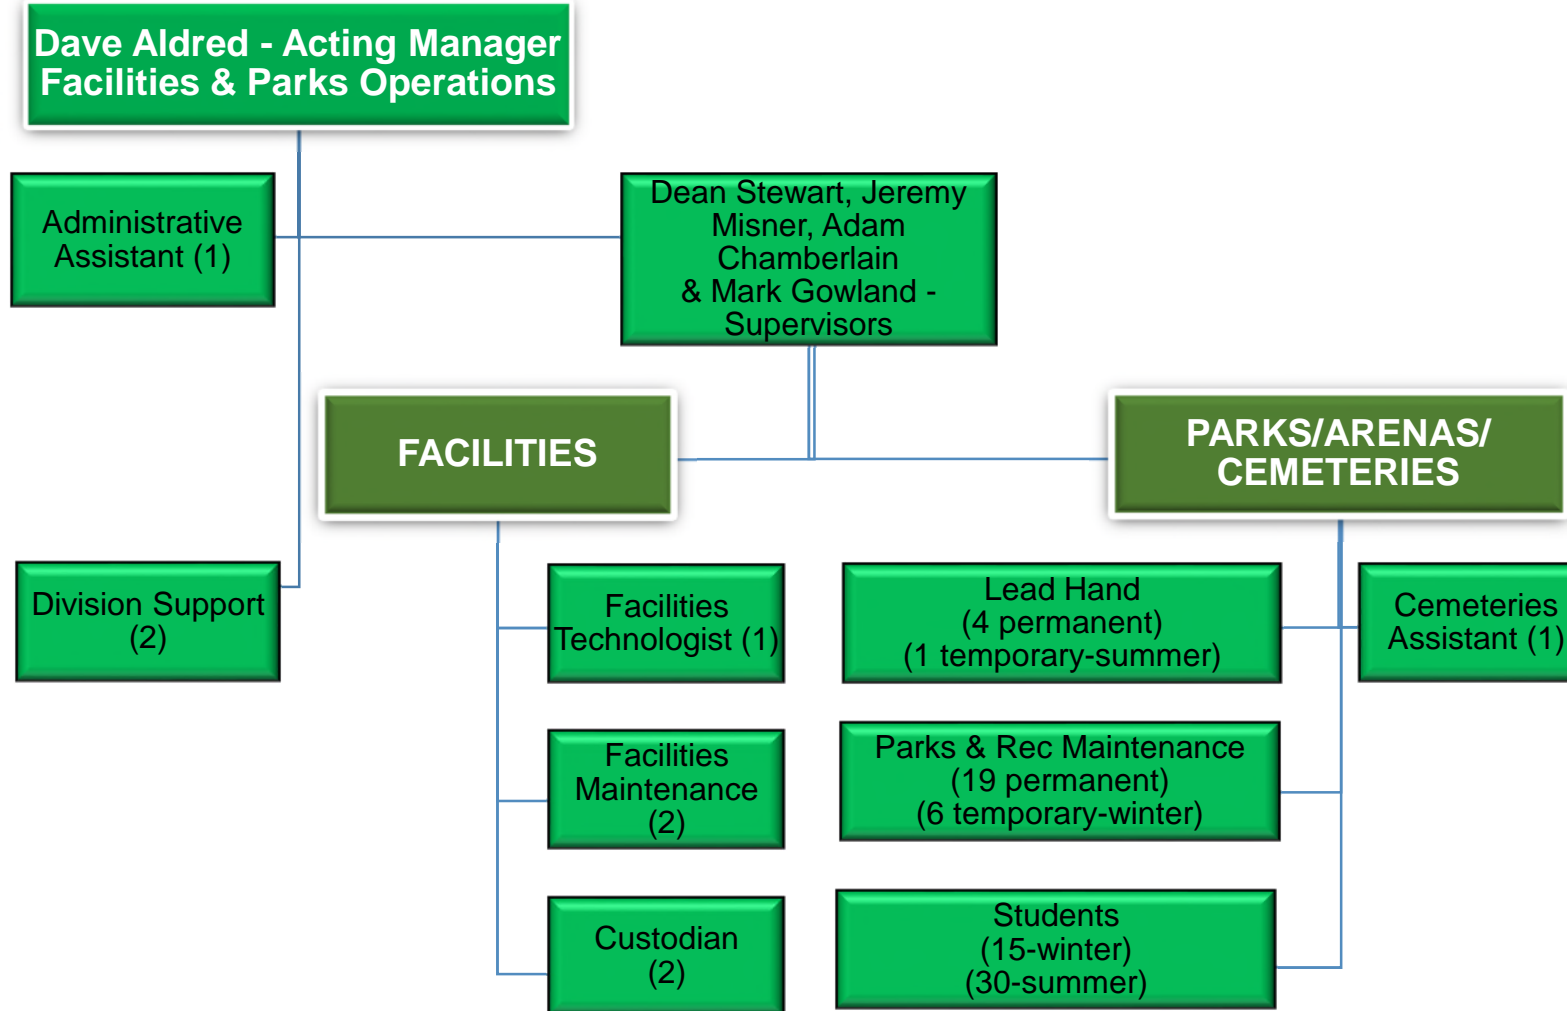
Dave Aldred - Acting Manager
Facilities & Parks Operations

Administrative Assistant (1)

Dean Stewart, Jeremy Misner, Adam Chamberlain & Mark Gowland - Supervisors

FACILITIES

PARKS/ARENAS/ CEMETERIES

Division Support (2)

Facilities Technologist (1)

Lead Hand (4 permanent) (1 temporary-summer)

Cemeteries Assistant (1)

Facilities Maintenance (2)

Parks & Rec Maintenance (19 permanent) (6 temporary-winter)

Custodian (2)

Students (15-winter) (30-summer)